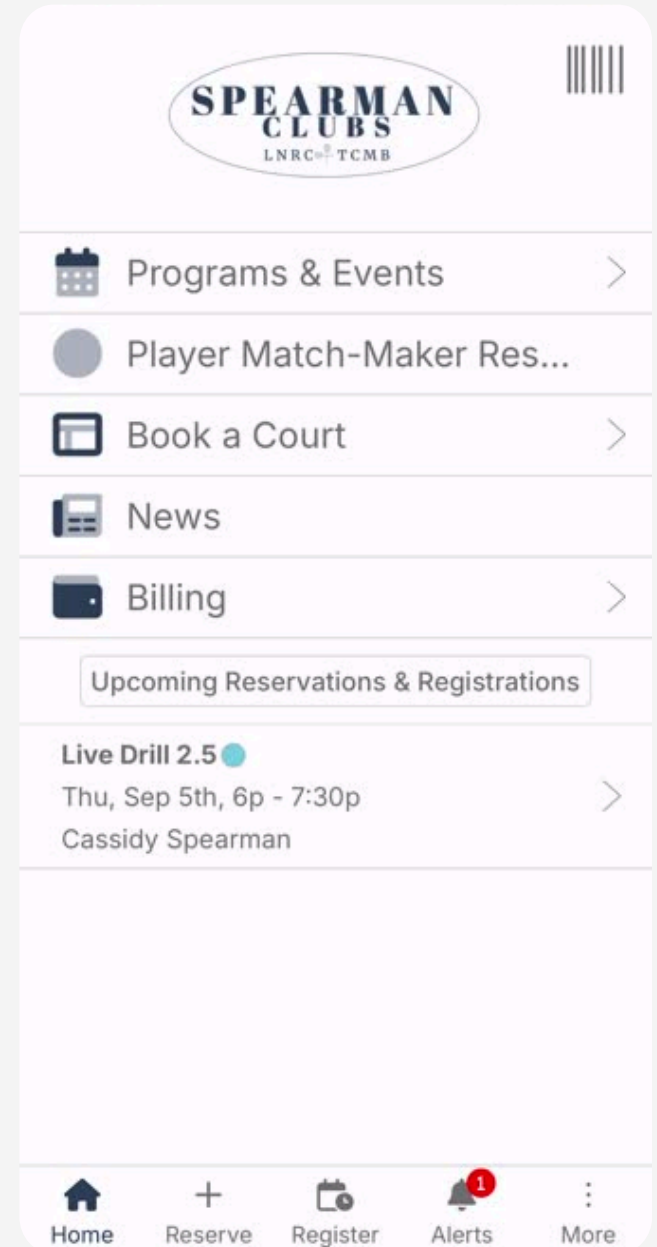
SPEARMAN
CLUBS
LNRC TCMB

Programs & Events

Player Match-Maker Res...

Book a Court

News

Billing

Upcoming Reservations & Registrations

Live Drill 2.5
Thu, Sep 5th, 6p - 7:30p
Cassidy Spearman

Home
+
Reserve
Register
1
Alerts
More